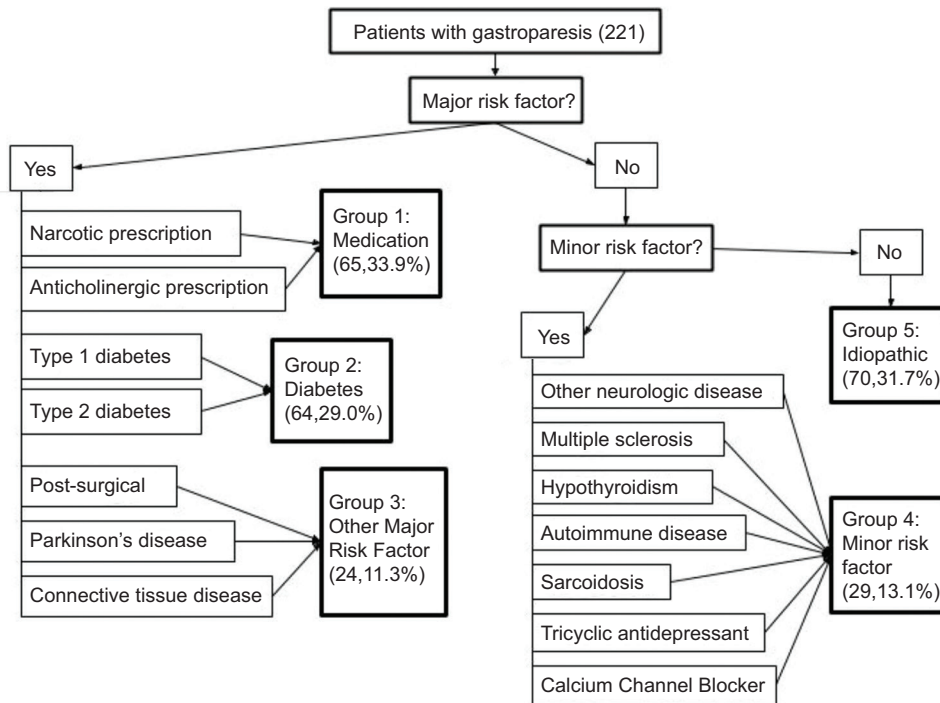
Patients with gastroparesis (221)

Major risk factor?

Yes

Narcotic prescription

Anticholinergic prescription

Group 1: Medication (65,33.9%)

Type 1 diabetes

Type 2 diabetes

Group 2: Diabetes (64,29.0%)

Post-surgical

Parkinson’s disease

Connective tissue disease

Group 3: Other Major Risk Factor (24,11.3%)

No

Minor risk factor?

No

Group 5: Idiopathic (70,31.7%)

Yes

Other neurologic disease

Multiple sclerosis

Hypothyroidism

Autoimmune disease

Sarcoidosis

Tricyclic antidepressant

Calcium Channel Blocker

Group 4: Minor risk factor (29,13.1%)